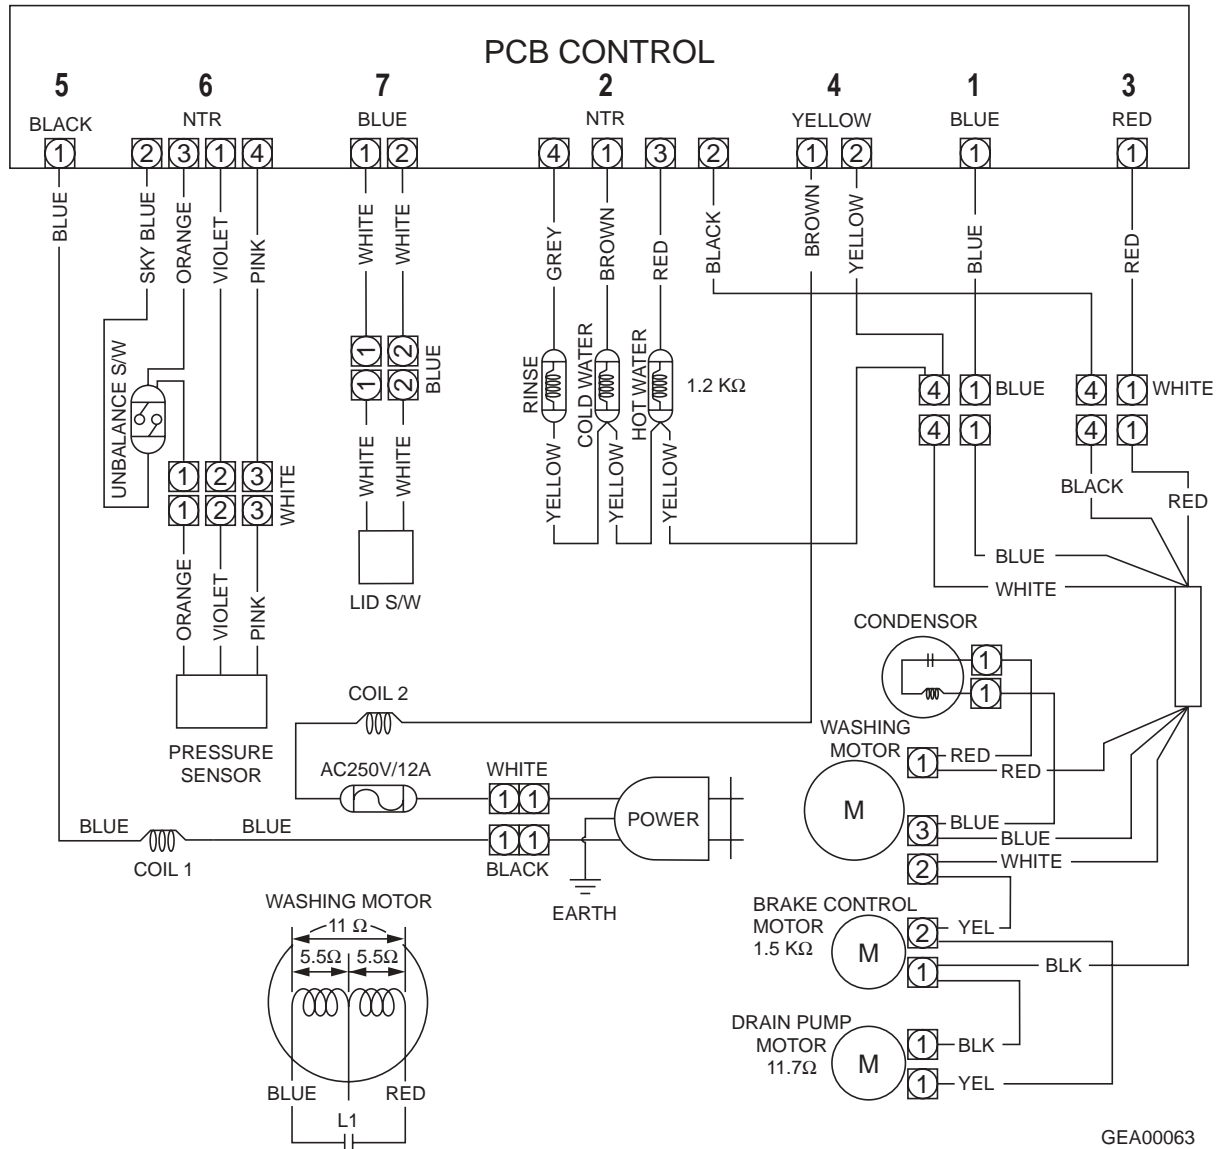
PCB CONTROL

5
BLACK
1

6
NTR
2 3 1 4

7
BLUE
1 2

2
NTR
4 1 3 2

4
YELLOW
1 2

1
BLUE
1

3
RED
1

BLUE
SKY BLUE
ORANGE
VIOLET
PINK
WHITE
WHITE
GREY
BROWN
RED
BLACK
BROWN
YELLOW
BLUE
RED

UNBALANCE S/W
1 2 3
1 2 3
WHITE
ORANGE
VIOLET
PINK
PRESSURE SENSOR

1 2
1 2
BLUE
WHITE
WHITE
LID S/W

RINSE
COLD WATER
HOT WATER
1.2 KΩ
YELLOW
YELLOW
YELLOW

4 1 BLUE
4 1
4 1 WHITE
4 1
BLACK
RED
BLUE
WHITE

CONDENSOR
1
1
WASHING MOTOR
1 RED
RED
M
3 BLUE
BLUE
2 WHITE

COIL 2
AC250V/12A
WHITE
1 1
1 1
POWER
BLACK
EARTH
BLUE
BLUE
COIL 1

BRAKE CONTROL MOTOR 1.5 KΩ
M
2 YEL
1 BLK

DRAIN PUMP MOTOR 11.7Ω
M
1 BLK
1 YEL

WASHING MOTOR
11 Ω
5.5Ω 5.5Ω
BLUE
RED
L1

GEA00063